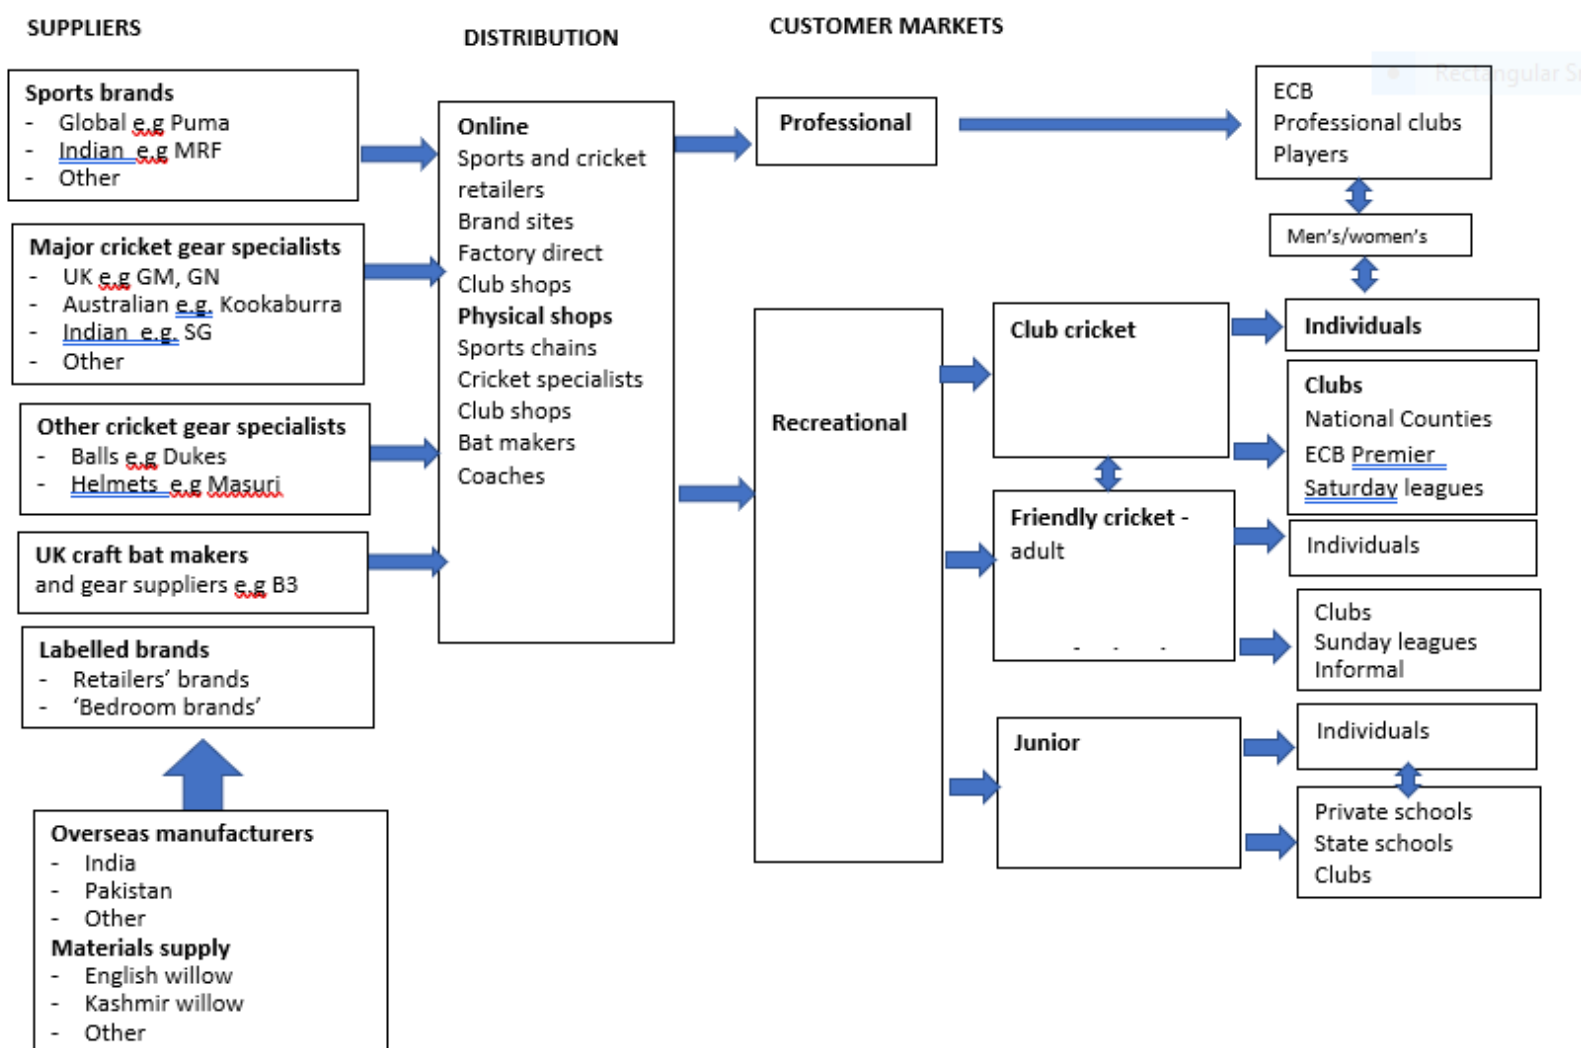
SUPPLIERS

DISTRIBUTION

CUSTOMER MARKETS

Sports brands
- Global e.g Puma
- Indian e.g MRF
- Other

Major cricket gear specialists
- UK e.g GM, GN
- Australian e.g. Kookaburra
- Indian e.g. SG
- Other

Other cricket gear specialists
- Balls e.g Dukes
- Helmets e.g Masuri

UK craft bat makers and gear suppliers e.g B3

Labelled brands
- Retailers' brands
- 'Bedroom brands'

Overseas manufacturers
- India
- Pakistan
- Other
Materials supply
- English willow
- Kashmir willow
- Other

Online
Sports and cricket retailers
Brand sites
Factory direct
Club shops
Physical shops
Sports chains
Cricket specialists
Club shops
Bat makers
Coaches

Professional

Recreational

ECB
Professional clubs
Players

Rectangular S

Men's/women's

Club cricket

Individuals

Clubs
National Counties
ECB Premier
Saturday leagues

Friendly cricket - adult

Individuals

Clubs
Sunday leagues
Informal

Junior

Individuals

Private schools
State schools
Clubs